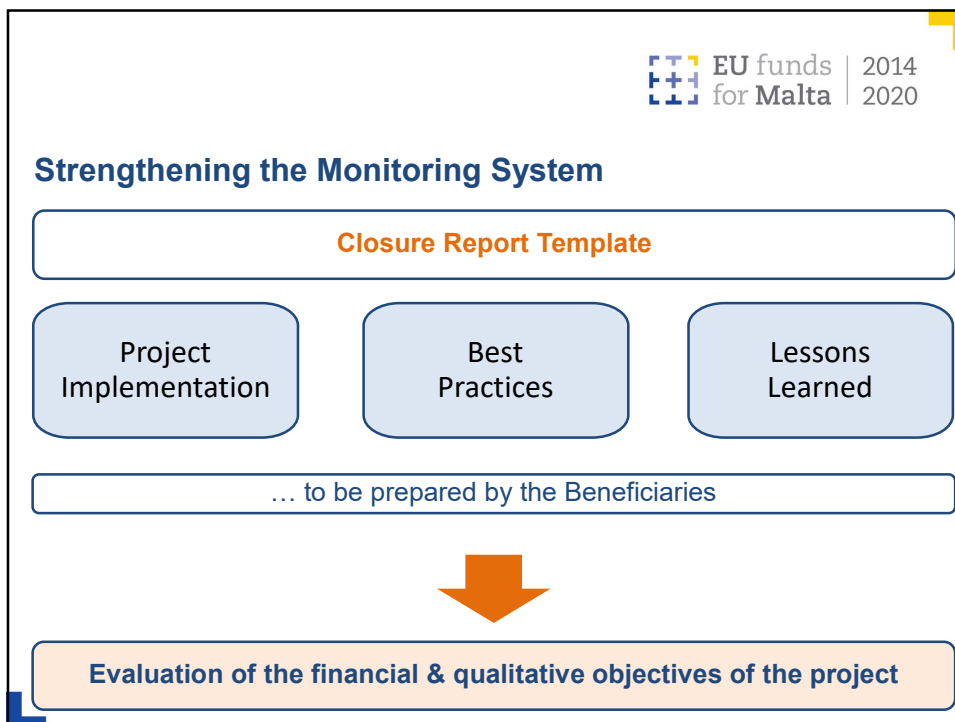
EU funds for Malta | 2014 2020

Strengthening the Monitoring System

Closure Report Template

Project Implementation

Best Practices

Lessons Learned

… to be prepared by the Beneficiaries

Evaluation of the financial & qualitative objectives of the project